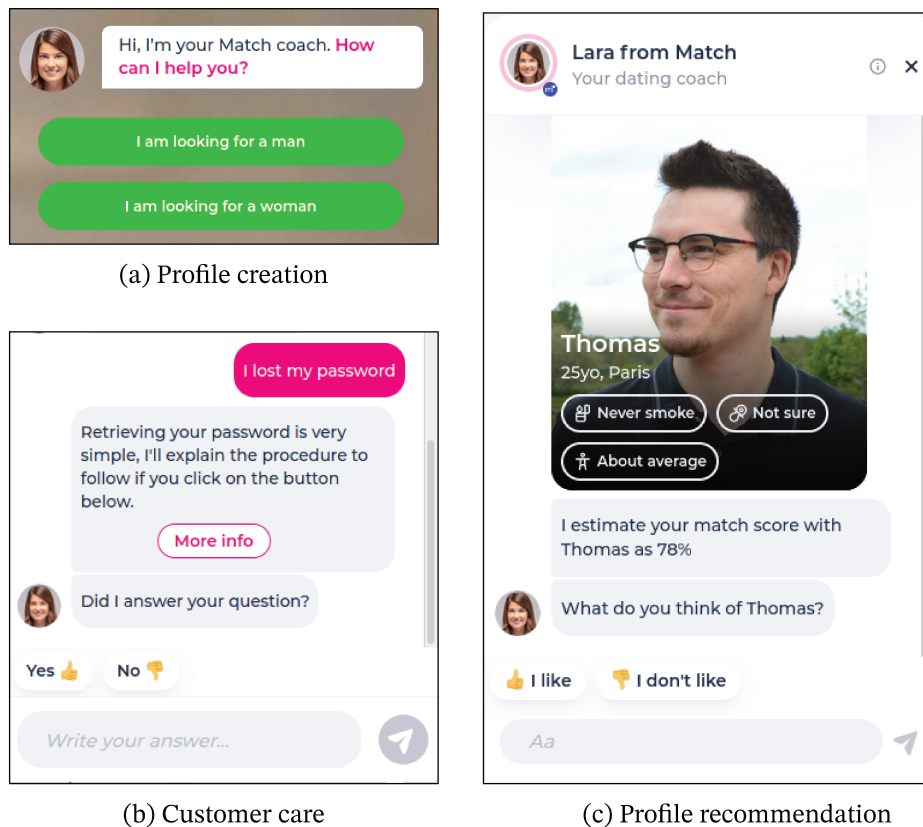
Hi, I'm your Match coach. How can I help you?

I am looking for a man

I am looking for a woman

(a) Profile creation

I lost my password

Retrieving your password is very simple, I'll explain the procedure to follow if you click on the button below.

More info

Did I answer your question?

Yes 👍

No 👎

Write your answer...

(b) Customer care

Lara from Match

Your dating coach

Thomas

25yo, Paris

Never smoke

Not sure

About average

I estimate your match score with Thomas as 78%

What do you think of Thomas?

👍 I like

👎 I don't like

Aa

(c) Profile recommendation